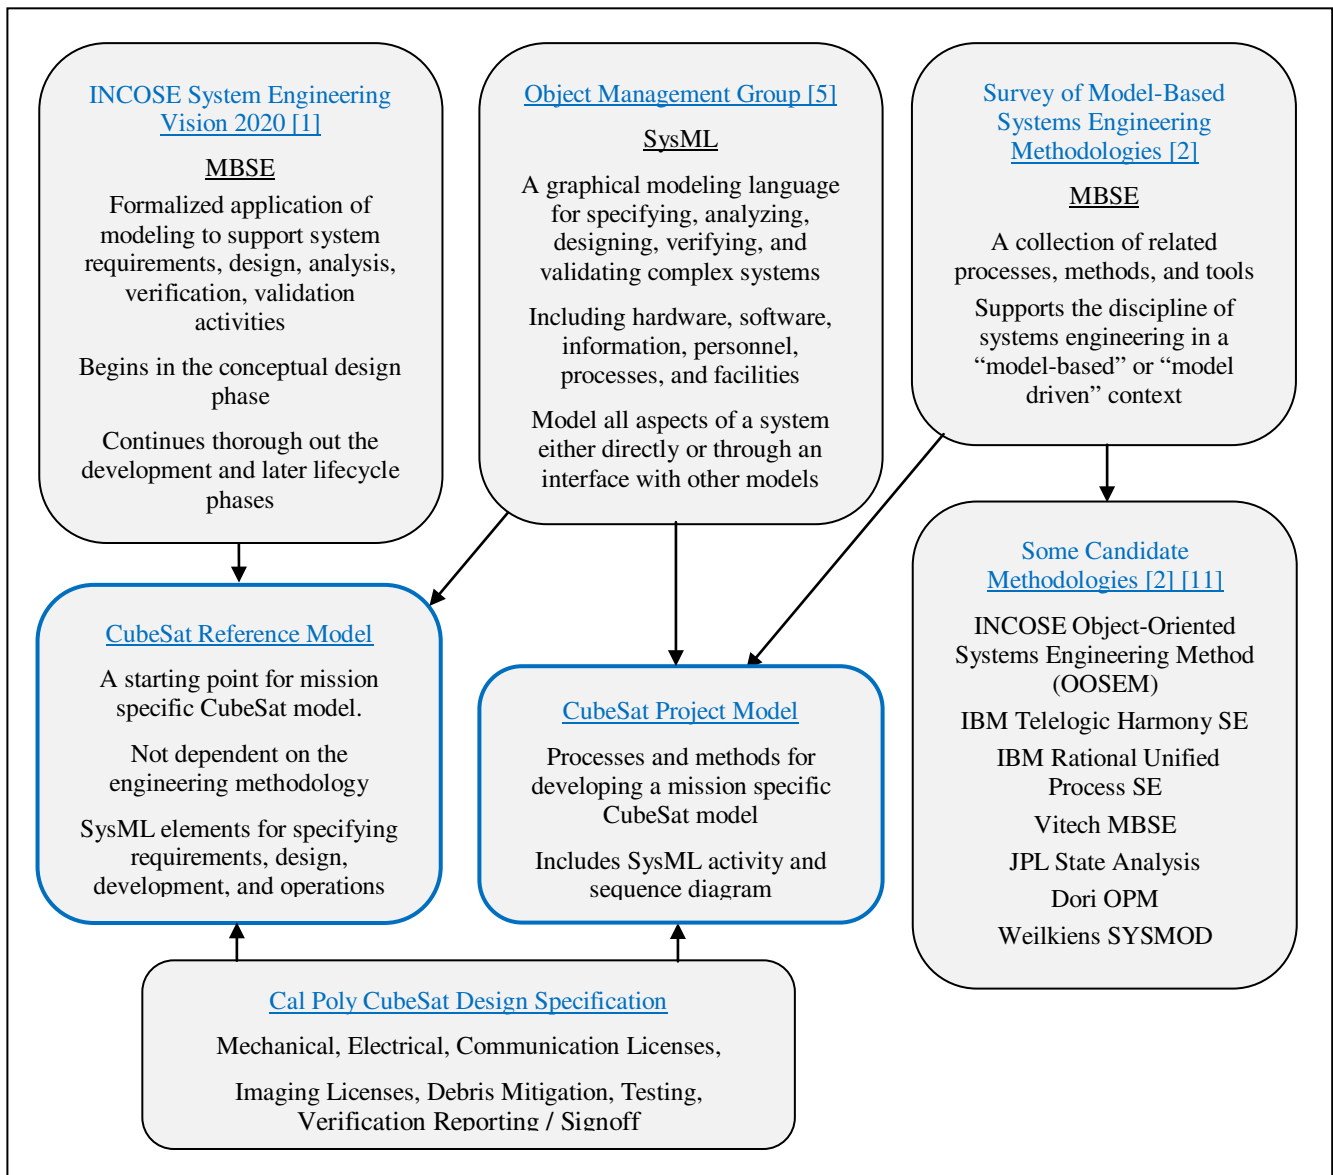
INCOSE System Engineering Vision 2020 [1]

MBSE

Formalized application of modeling to support system requirements, design, analysis, verification, validation activities

Begins in the conceptual design phase

Continues thorough out the development and later lifecycle phases

Object Management Group [5]

SysML

A graphical modeling language for specifying, analyzing, designing, verifying, and validating complex systems

Including hardware, software, information, personnel, processes, and facilities

Model all aspects of a system either directly or through an interface with other models

Survey of Model-Based Systems Engineering Methodologies [2]

MBSE

A collection of related processes, methods, and tools

Supports the discipline of systems engineering in a “model-based” or “model driven” context

CubeSat Reference Model

A starting point for mission specific CubeSat model.

Not dependent on the engineering methodology

SysML elements for specifying requirements, design, development, and operations

CubeSat Project Model

Processes and methods for developing a mission specific CubeSat model

Includes SysML activity and sequence diagram

Some Candidate Methodologies [2] [11]

INCOSE Object-Oriented Systems Engineering Method (OOSEM)

IBM Telelogic Harmony SE

IBM Rational Unified Process SE

Vitech MBSE

JPL State Analysis

Dori OPM

Weilkiens SYSMOD

Cal Poly CubeSat Design Specification

Mechanical, Electrical, Communication Licenses,

Imaging Licenses, Debris Mitigation, Testing, Verification Reporting / Signoff